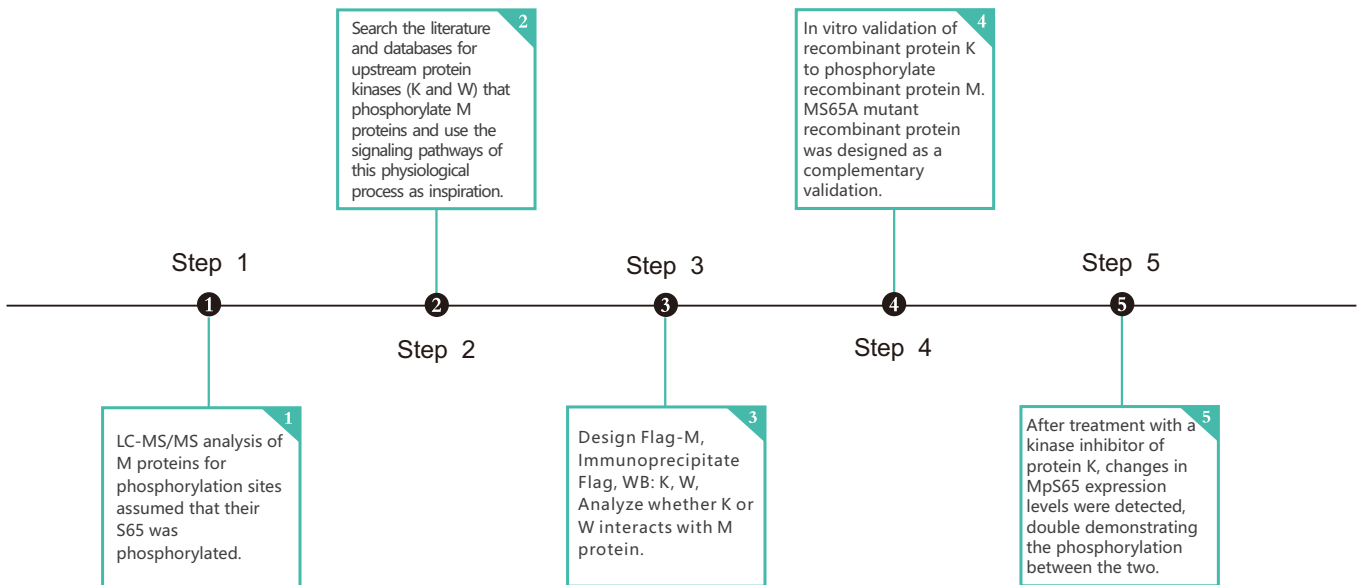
Search the literature and databases for upstream protein kinases (K and W) that phosphorylate M proteins and use the signaling pathways of this physiological process as inspiration.

2

In vitro validation of recombinant protein K to phosphorylate recombinant protein M. MS65A mutant recombinant protein was designed as a complementary validation.

4

Step 1

Step 3

Step 5

1

2

3

4

5

Step 2

Step 4

1

LC-MS/MS analysis of M proteins for phosphorylation sites assumed that their S65 was phosphorylated.

3

Design Flag-M, Immunoprecipitate Flag, WB: K, W, Analyze whether K or W interacts with M protein.

5

After treatment with a kinase inhibitor of protein K, changes in MpS65 expression levels were detected, double demonstrating the phosphorylation between the two.